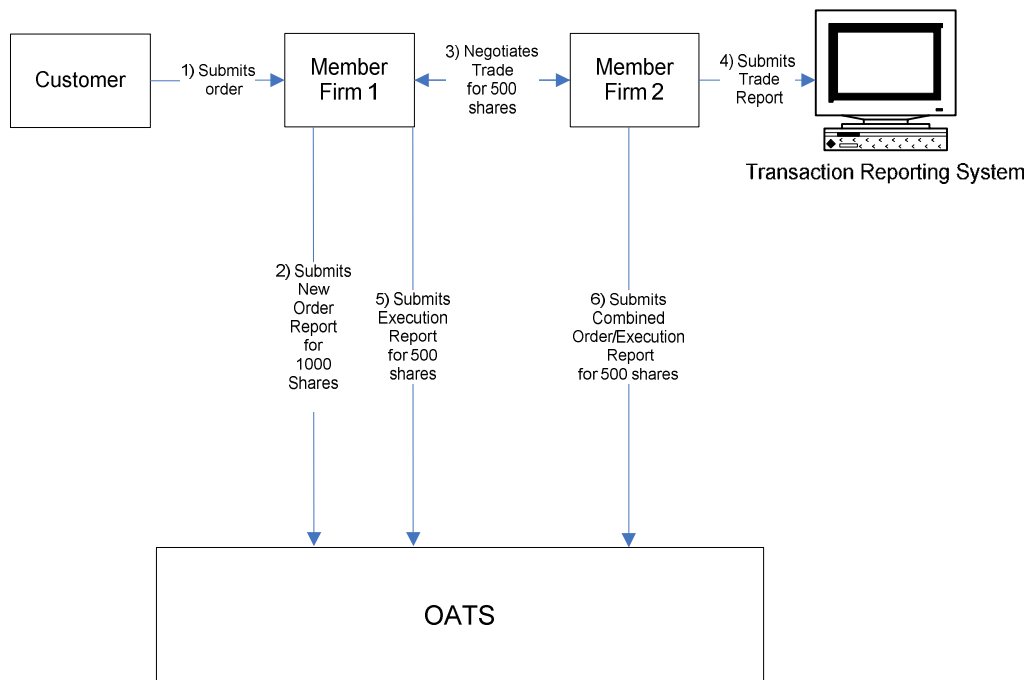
Customer

1) Submits order

Member Firm 1

3) Negotiates Trade for 500 shares

Member Firm 2

4) Submits Trade Report

Transaction Reporting System

2) Submits New Order Report for 1000 Shares

5) Submits Execution Report for 500 shares

6) Submits Combined Order/Execution Report for 500 shares

OATS